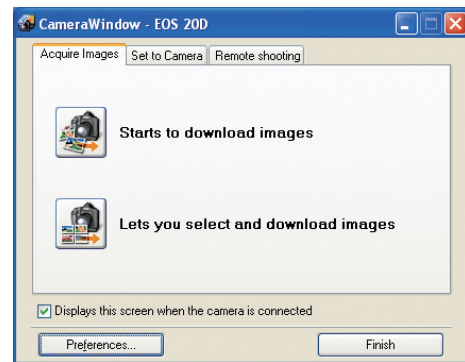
CameraWindow - EOS 20D

Acquire Images | Set to Camera | Remote shooting

Starts to download images

Lets you select and download images

Displays this screen when the camera is connected

Preferences...

Finish